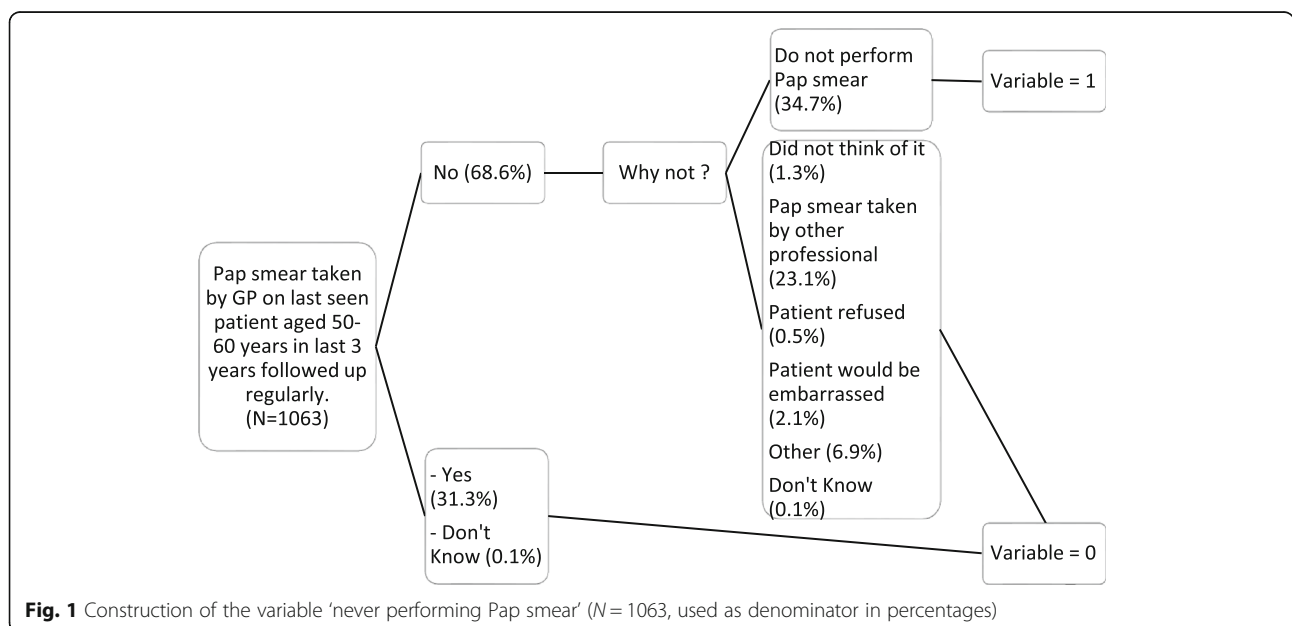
Pap smear taken by GP on last seen patient aged 50-60 years in last 3 years followed up regularly. (N=1063)

No (68.6%)

Why not ?

Do not perform Pap smear (34.7%)

Variable = 1

Did not think of it (1.3%)

Pap smear taken by other professional (23.1%)

Patient refused (0.5%)

Patient would be embarrassed (2.1%)

Other (6.9%)

Don't Know (0.1%)

- Yes (31.3%)
- Don't Know (0.1%)

Variable = 0

**Fig. 1** Construction of the variable 'never performing Pap smear' ($N = 1063$, used as denominator in percentages)